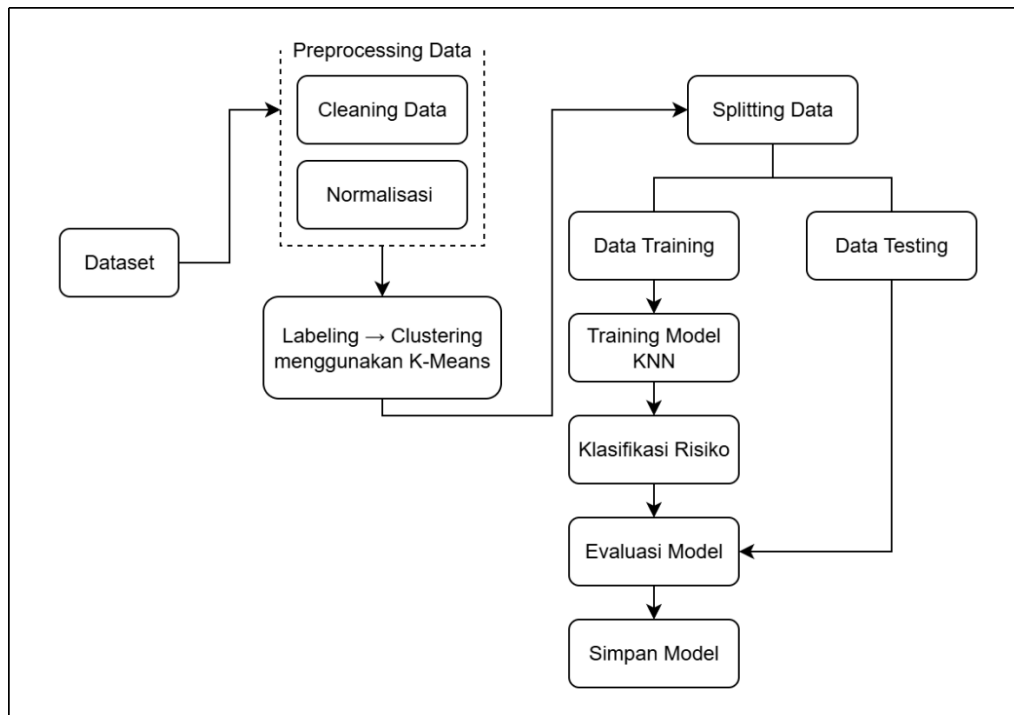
Preprocessing Data

Cleaning Data

Normalisasi

Dataset

Labeling → Clustering menggunakan K-Means

Splitting Data

Data Training

Data Testing

Training Model KNN

Klasifikasi Risiko

Evaluasi Model

Simpan Model